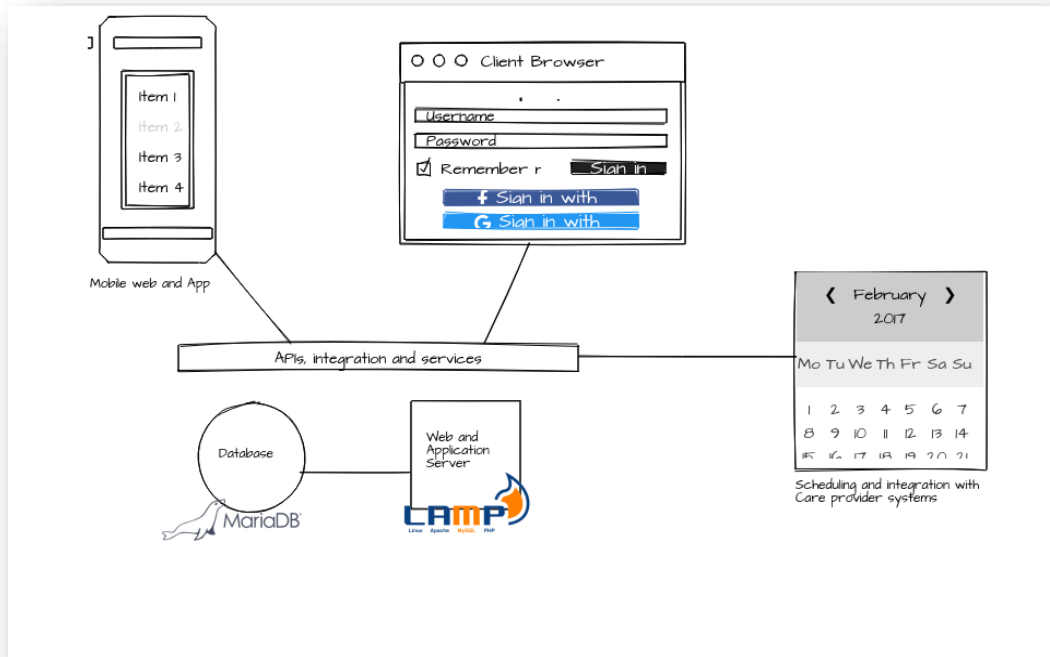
Item 1
Item 2
Item 3
Item 4

Mobile web and App

Client Browser

Username
Password
Remember r
Sign in
Sign in with
Sign in with

February
2017

| Mo | Tu | We | Th | Fr | Sa | Su |
|---|---|---|---|---|---|---|
| 1 | 2 | 3 | 4 | 5 | 6 | 7 |
| 8 | 9 | 10 | 11 | 12 | 13 | 14 |
| 15 | 16 | 17 | 18 | 19 | 20 | 21 |

Scheduling and integration with Care provider systems

APIs, integration and services

Database
MariaDB

Web and Application Server

LAMP
Linux Apache MySQL PHP